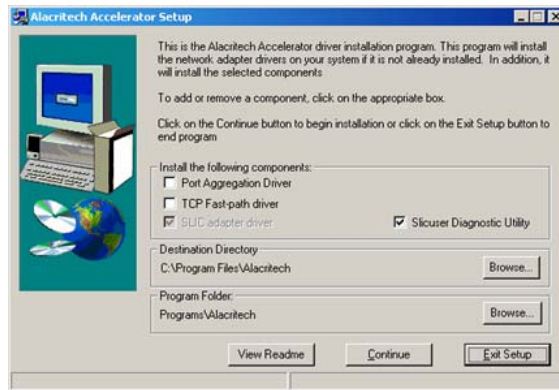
Alacritech Accelerator Setup

This is the Alacritech Accelerator driver installation program. This program will install the network adapter drivers on your system if it is not already installed. In addition, it will install the selected components

To add or remove a component, click on the appropriate box.

Click on the Continue button to begin installation or click on the Exit Setup button to end program

Install the following components:

Port Aggregation Driver

TCP Fast-path driver

SLIC adapter driver

Slicuser Diagnostic Utility

Destination Directory

C:\Program Files\Alacritech

Browse...

Program Folder:

Programs\Alacritech

Browse...

View Readme

Continue

Exit Setup